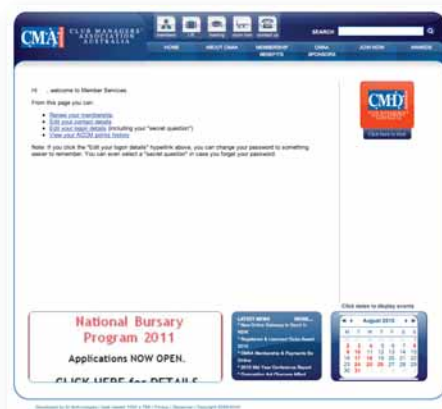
CMA CLUB MANAGERS' ASSOCIATION AUSTRALIA

SEARCH

HOME ABOUT CMAA MEMBERSHIP BENEFITS CMAA SPONSORS JOIN NOW AWARDS

Hi , welcome to Member Services.

From this page you can:

Renew your membership
Edit your contact details
Edit your logon details (including your "secret question")
View your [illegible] points history

Note: If you click the "Edit your logon details" hyperlink above, you can change your password to something easier to remember. You can even select a "secret question" in case you forget your password.

CMD

Click here to find

Click dates to display events

National Bursary Program 2011

Applications NOW OPEN.

CLICK HERE for DETAILS

LATEST NEWS

August 2010

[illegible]